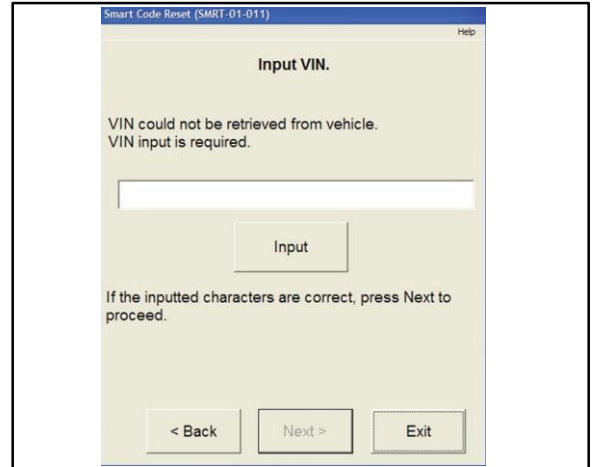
Smart Code Reset (SMRT-01-011)

Help

Input VIN.

VIN could not be retrieved from vehicle.
VIN input is required.

Input

If the inputted characters are correct, press Next to proceed.

< Back

Next >

Exit